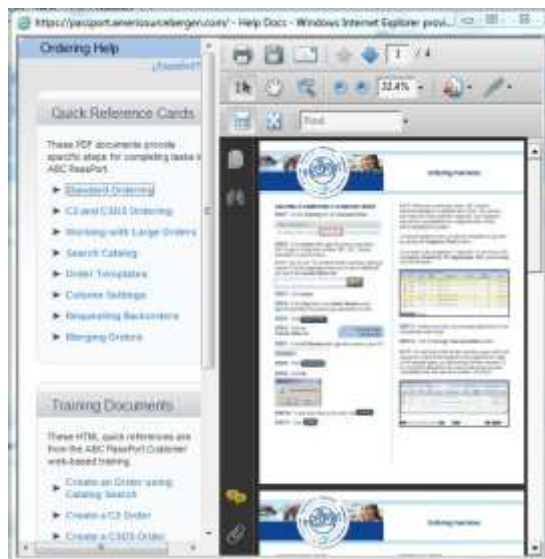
https://passport.amerisourcebergen.com/ - Help Docs - Windows Internet Explorer provi...

Ordering Help

¿Español?

Quick Reference Cards

These PDF documents provide specific steps for completing tasks in ABC PassPort.

Standard Ordering

C2 and CSOS Ordering

Working with Large Orders

Search Catalog

Order Templates

Column Settings

Requesting Backorders

Merging Orders

Training Documents

These HTML quick references are from the ABC PassPort Customer web-based training.

Create an Order using Catalog Search

Create a C2 Order

Create a CSOS Order

1 / 4

32.4%

Find

Ordering Overview

Ordering Overview